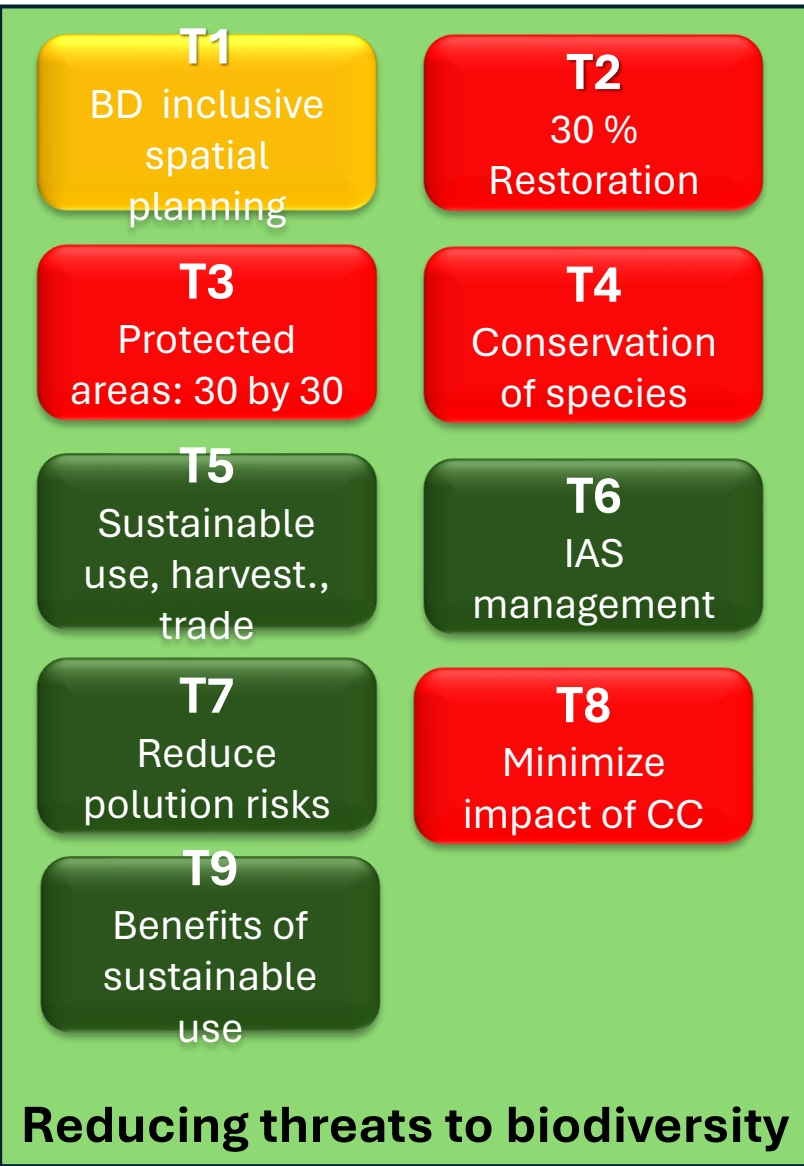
T1
BD inclusive spatial planning

T2
30 %
Restoration

T3
Protected areas: 30 by 30

T4
Conservation of species

T5
Sustainable use, harvest., trade

T6
IAS management

T7
Reduce polution risks

T8
Minimize impact of CC

T9
Benefits of sustainable use

Reducing threats to biodiversity